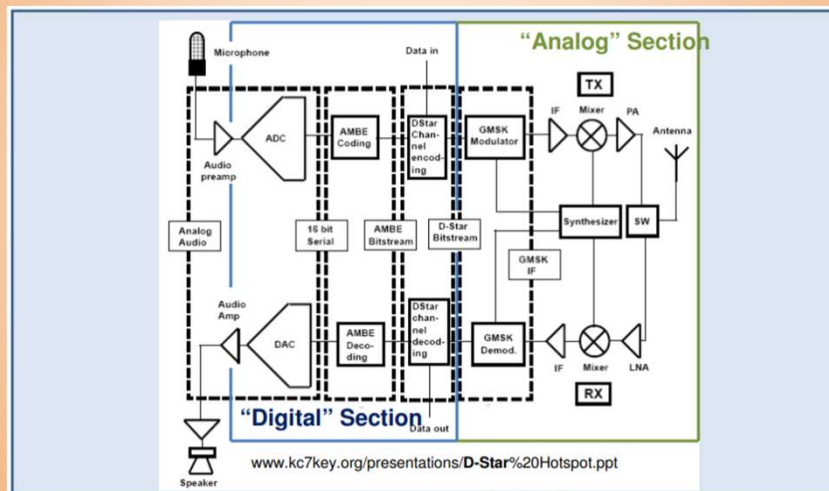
"Analog" Section

Microphone

Data in

TX

IF

Mixer

PA

ADC

AMBE Coding

DStar Channel encoding

GMSK Modulator

Antenna

Audio preamp

Analog Audio

16 bit Serial

AMBE Bitstream

D-Star Bitstream

Synthesizer

SW

GMSK IF

Audio Amp

DAC

AMBE Decoding

DStar channel decoding

GMSK Demod.

IF

Mixer

LNA

RX

"Digital" Section

Data out

Speaker

www.kc7key.org/presentations/D-Star%20Hotspot.ppt